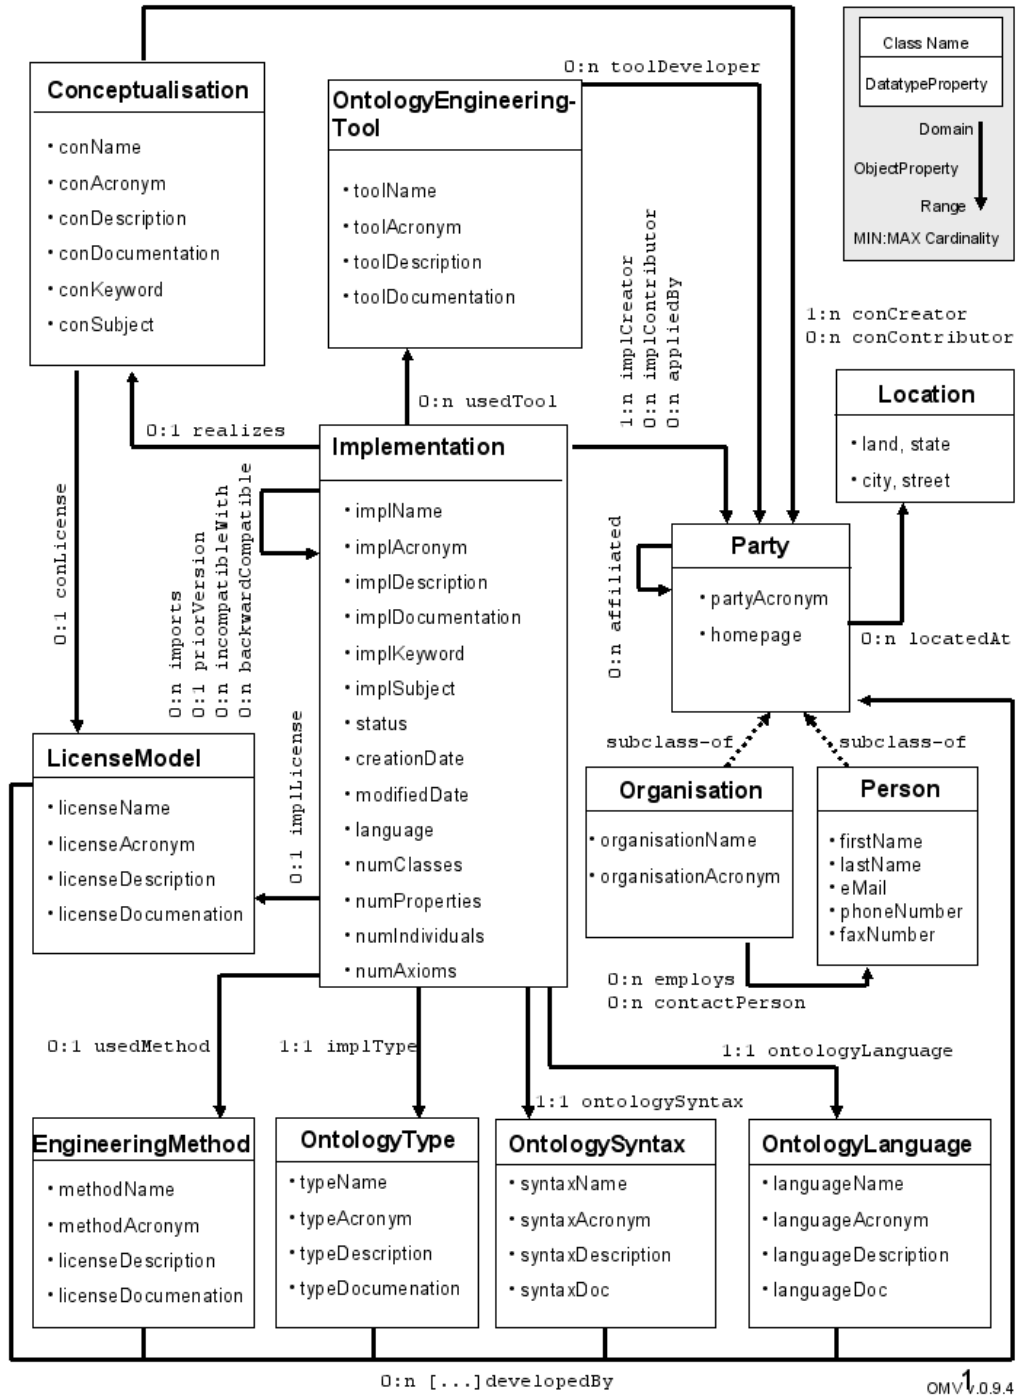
Class Name

DatatypeProperty

Domain

ObjectProperty

Range

MIN:MAX Cardinality

Conceptualisation

• conName
• conAcronym
• conDescription
• conDocumentation
• conKeyword
• conSubject

OntologyEngineering-Tool

• toolName
• toolAcronym
• toolDescription
• toolDocumentation

0:n toolDeveloper

1:n implCreator
0:n implContributor
0:n appliedBy

1:n conCreator
0:n conContributor

Location

• land, state
• city, street

0:n usedTool

0:1 realizes

Implementation

• implName
• implAcronym
• implDescription
• implDocumentation
• implKeyword
• implSubject
• status
• creationDate
• modifiedDate
• language
• numClasses
• numProperties
• numIndividuals
• numAxioms

0:1 conLicense

0:n imports
0:1 priorVersion
0:n incompatibleWith
0:n backwardCompatible

0:1 implLicense

0:n affiliated

Party

• partyAcronym
• homepage

0:n locatedAt

subclass-of

subclass-of

LicenseModel

• licenseName
• licenseAcronym
• licenseDescription
• licenseDocumenation

Organisation

• organisationName
• organisationAcronym

Person

• firstName
• lastName
• eMail
• phoneNumber
• faxNumber

0:n employs
0:n contactPerson

0:1 usedMethod

1:1 implType

1:1 ontologyLanguage

1:1 ontologySyntax

EngineeringMethod

• methodName
• methodAcronym
• licenseDescription
• licenseDocumenation

OntologyType

• typeName
• typeAcronym
• typeDescription
• typeDocumenation

OntologySyntax

• syntaxName
• syntaxAcronym
• syntaxDescription
• syntaxDoc

OntologyLanguage

• languageName
• languageAcronym
• languageDescription
• languageDoc

0:n [...]developedBy

OMV 1 v.0.9.4